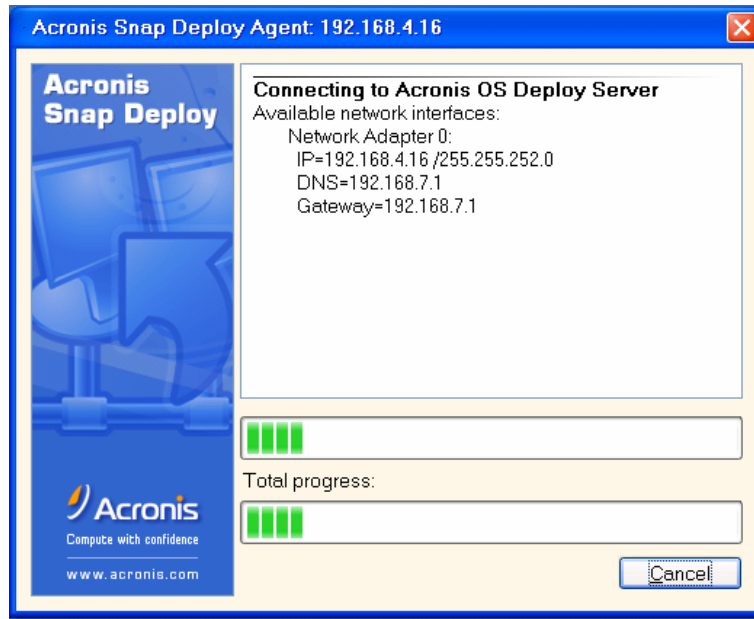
Acronis Snap Deploy Agent: 192.168.4.16

Acronis Snap Deploy

Connecting to Acronis OS Deploy Server
Available network interfaces:
Network Adapter 0:
IP=192.168.4.16 /255.255.252.0
DNS=192.168.7.1
Gateway=192.168.7.1

Total progress:

Acronis
Compute with confidence
www.acronis.com

Cancel